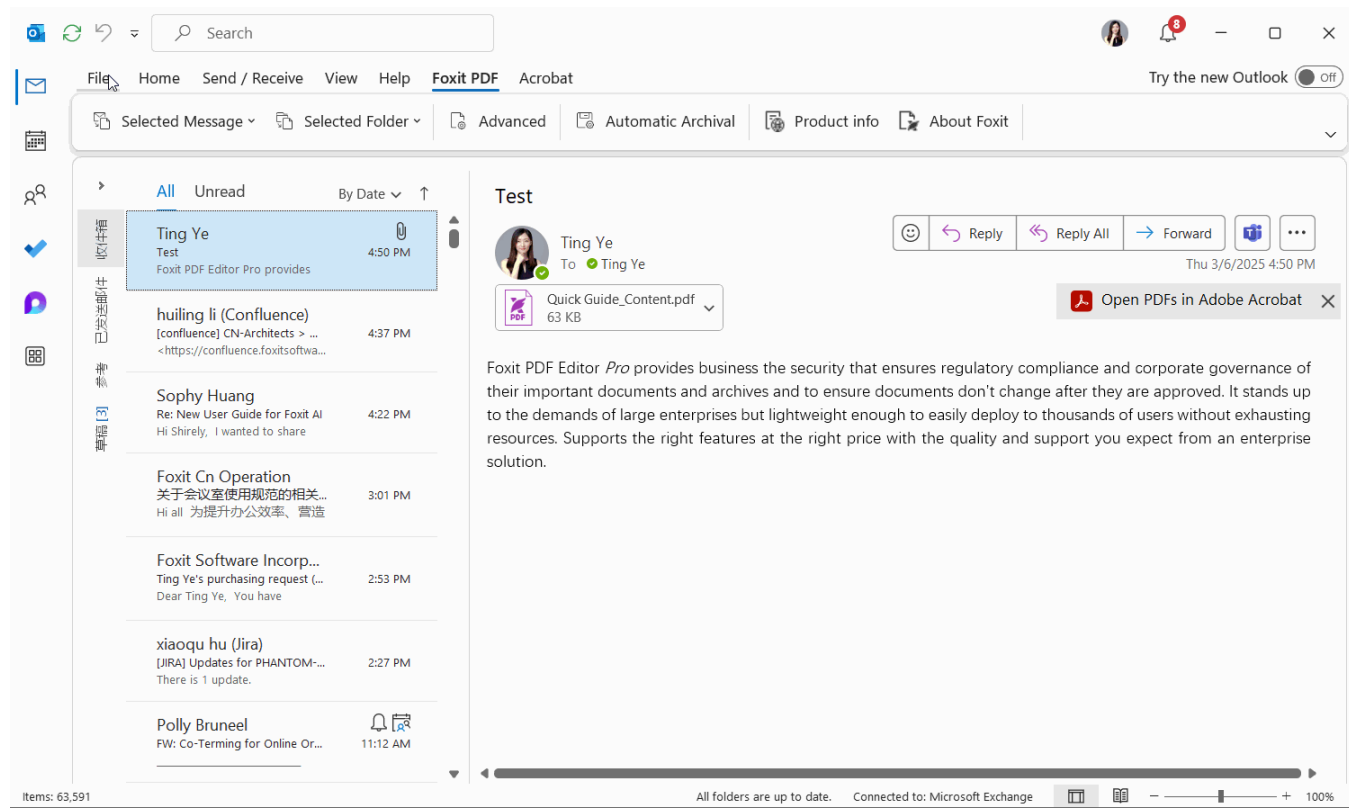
Search

8

File Home Send / Receive View Help Foxit PDF Acrobat

Try the new Outlook Off

Selected Message Selected Folder Advanced Automatic Archival Product info About Foxit

收件箱 已发送邮件 参考 草稿 [3]

All Unread By Date

Ting Ye
Test 4:50 PM
Foxit PDF Editor Pro provides

huiling li (Confluence)
[confluence] CN-Architects > ... 4:37 PM
<https://confluence.foxitsoftwa...

Sophy Huang
Re: New User Guide for Foxit AI 4:22 PM
Hi Shirely, I wanted to share

Foxit Cn Operation
关于会议室使用规范的相关... 3:01 PM
Hi all 为提升办公效率、营造

Foxit Software Incorp...
Ting Ye's purchasing request (... 2:53 PM
Dear Ting Ye, You have

xiaoqu hu (Jira)
[JIRA] Updates for PHANTOM-... 2:27 PM
There is 1 update.

Polly Bruneel
FW: Co-Terming for Online Or... 11:12 AM

Test

Ting Ye
To Ting Ye

Reply Reply All Forward

Thu 3/6/2025 4:50 PM

Quick Guide_Content.pdf
63 KB

Open PDFs in Adobe Acrobat

Foxit PDF Editor *Pro* provides business the security that ensures regulatory compliance and corporate governance of their important documents and archives and to ensure documents don't change after they are approved. It stands up to the demands of large enterprises but lightweight enough to easily deploy to thousands of users without exhausting resources. Supports the right features at the right price with the quality and support you expect from an enterprise solution.

Items: 63,591 All folders are up to date. Connected to: Microsoft Exchange 100%